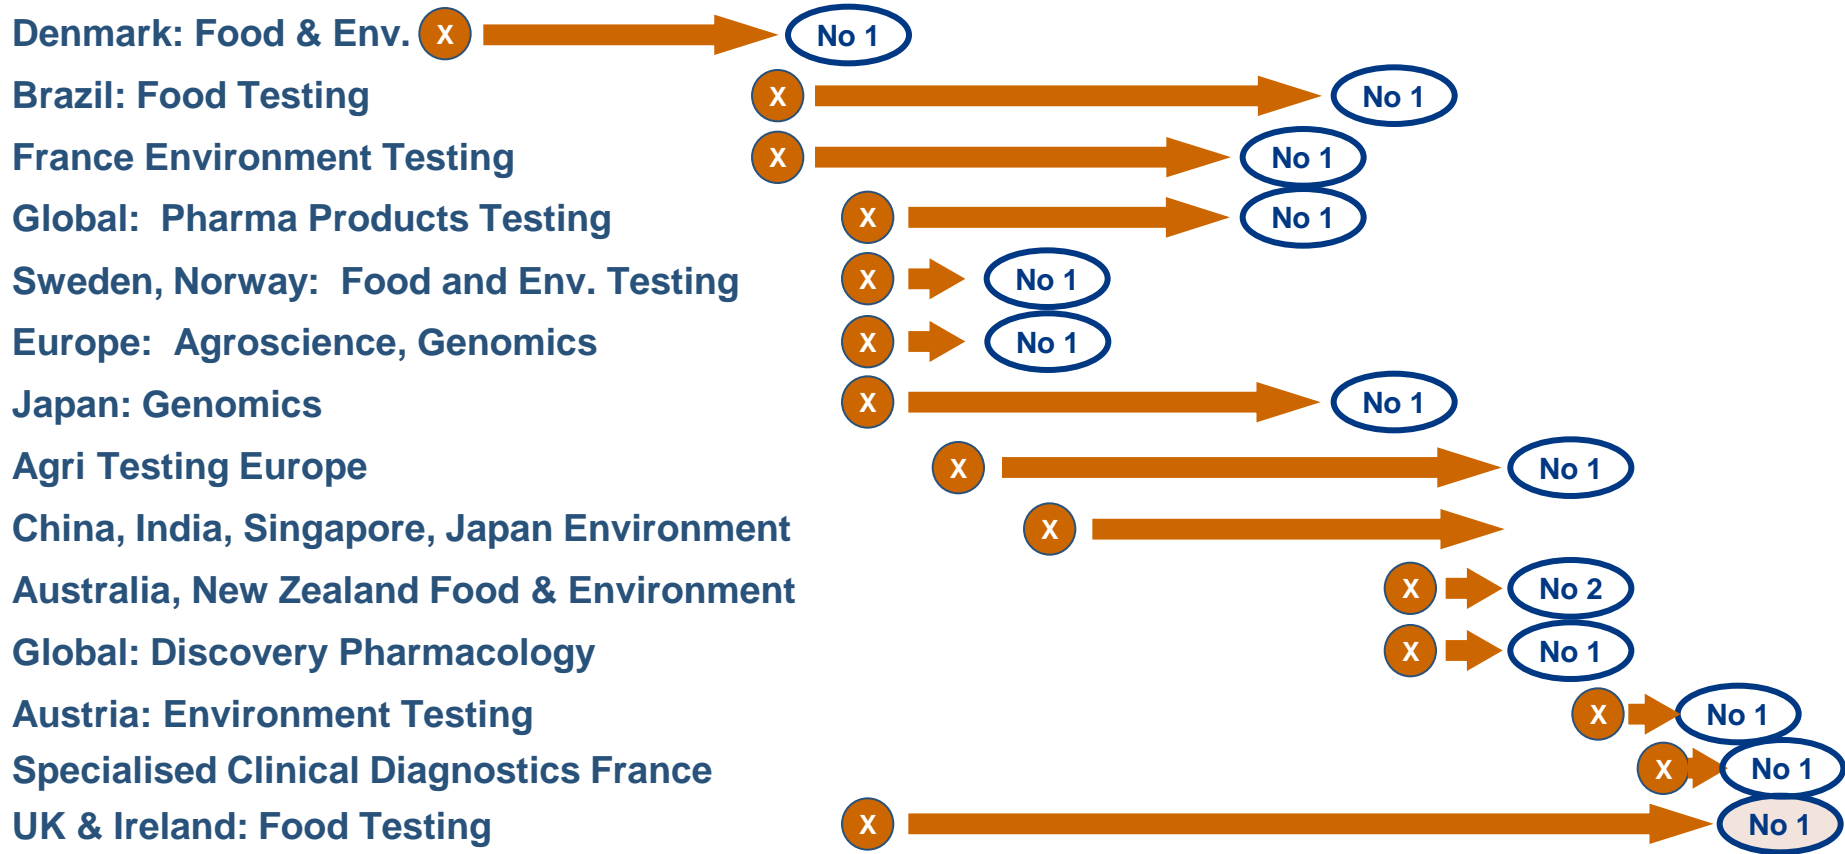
Denmark: Food & Env. X No 1
Brazil: Food Testing X No 1
France Environment Testing X No 1
Global: Pharma Products Testing X No 1
Sweden, Norway: Food and Env. Testing X No 1
Europe: Agroscience, Genomics X No 1
Japan: Genomics X No 1
Agri Testing Europe X No 1
China, India, Singapore, Japan Environment X
Australia, New Zealand Food & Environment X No 2
Global: Discovery Pharmacology X No 1
Austria: Environment Testing X No 1
Specialised Clinical Diagnostics France X No 1
UK & Ireland: Food Testing X No 1